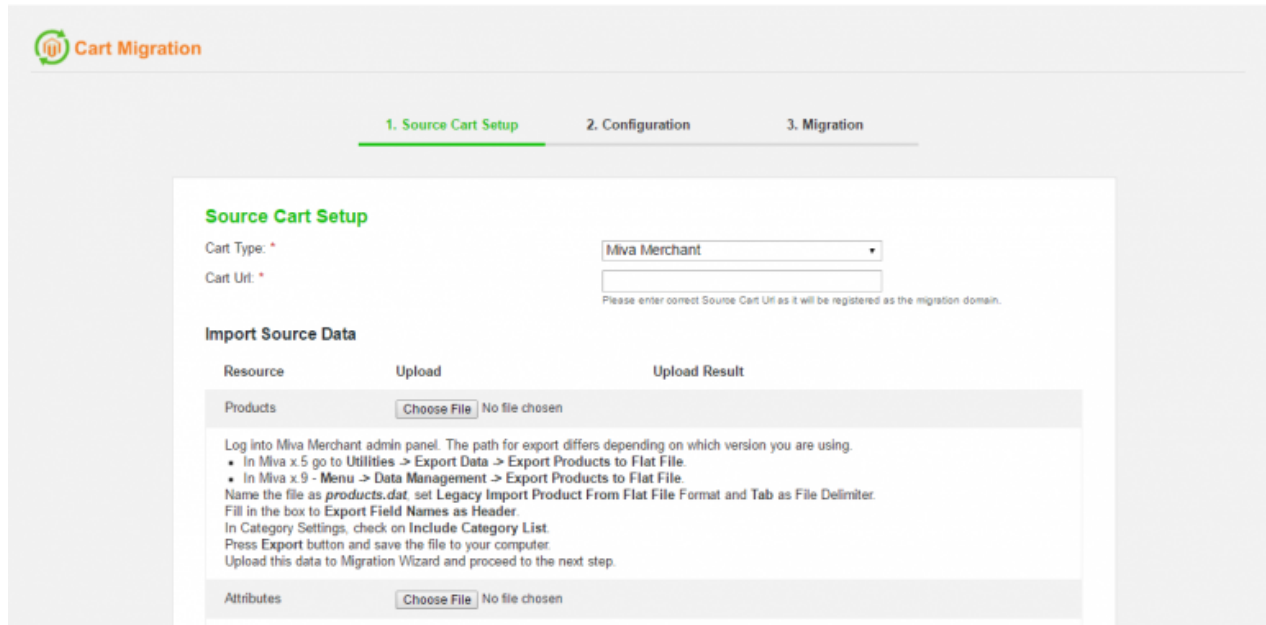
Cart Migration

1. Source Cart Setup
2. Configuration
3. Migration

Source Cart Setup

Cart Type: *
Miva Merchant
Cart Url: *
Please enter correct Source Cart Url as it will be registered as the migration domain.

Import Source Data

| Resource | Upload | Upload Result |
|---|---|---|
| Products | Choose File No file chosen | |

Log into Miva Merchant admin panel. The path for export differs depending on which version you are using.
• In Miva x.5 go to Utilities -> Export Data -> Export Products to Flat File.
• In Miva x.9 - Menu -> Data Management -> Export Products to Flat File.
Name the file as products.dat, set Legacy Import Product From Flat File Format and Tab as File Delimiter.
Fill in the box to Export Field Names as Header.
In Category Settings, check on Include Category List.
Press Export button and save the file to your computer.
Upload this data to Migration Wizard and proceed to the next step.

Attributes
Choose File No file chosen